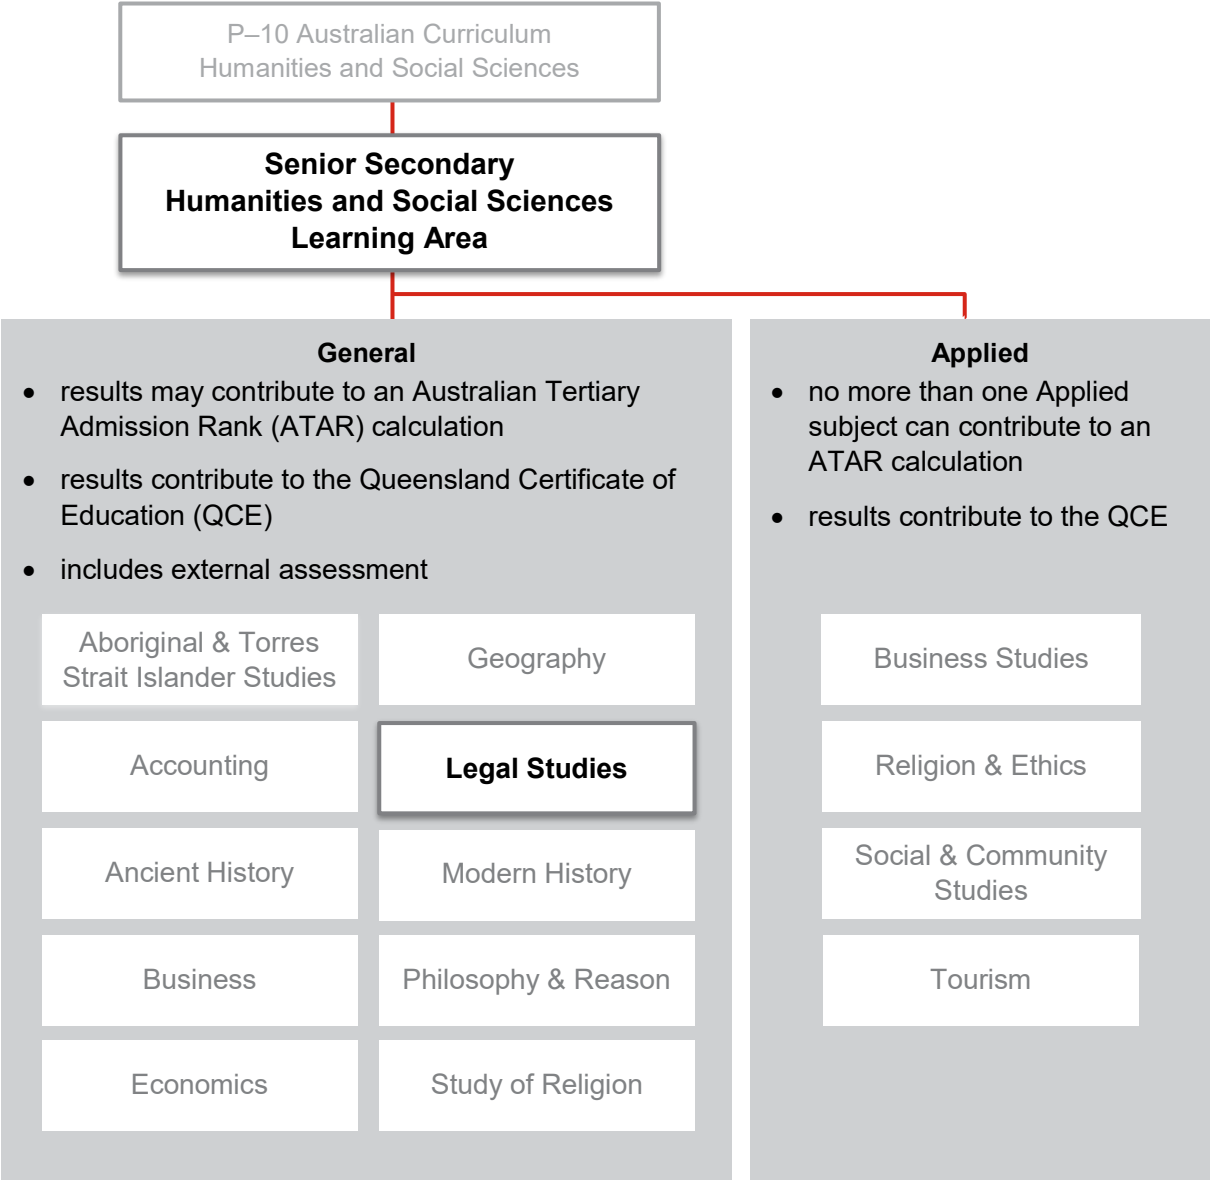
P–10 Australian Curriculum
Humanities and Social Sciences

Senior Secondary
Humanities and Social Sciences
Learning Area

General

- results may contribute to an Australian Tertiary Admission Rank (ATAR) calculation
- results contribute to the Queensland Certificate of Education (QCE)
- includes external assessment

Aboriginal & Torres Strait Islander Studies

Geography

Accounting

Legal Studies

Ancient History

Modern History

Business

Philosophy & Reason

Economics

Study of Religion

Applied

- no more than one Applied subject can contribute to an ATAR calculation
- results contribute to the QCE

Business Studies

Religion & Ethics

Social & Community Studies

Tourism